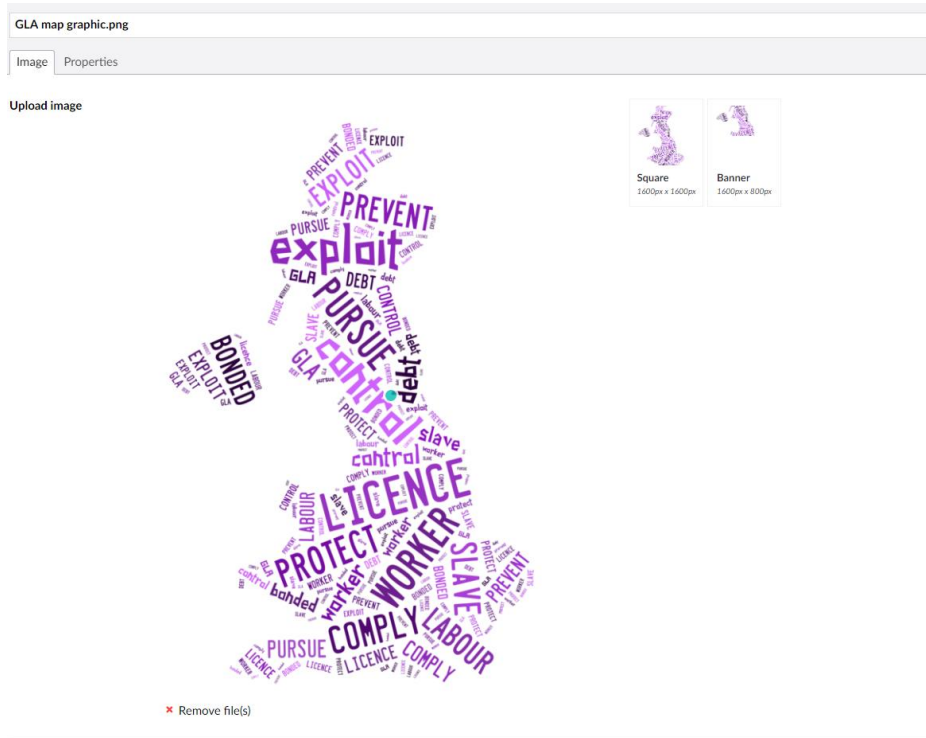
GLA map graphic.png

Image

Properties

Upload image

Square
1600px x 1600px

Banner
1600px x 800px

BONDED EXPLOIT PREVENT EXPLOIT PREVENT exploit PURSUE GLA DEBT PURSUE control debt CONTROL slave BONDED EXPLOIT GLA PROTECT slave control LICENCE LABOUR PROTECT WORKER SLAVE worker bonded PREVENT COMPLY PURSUE LABOUR LICENCE COMPLY LICENCE

× Remove file(s)